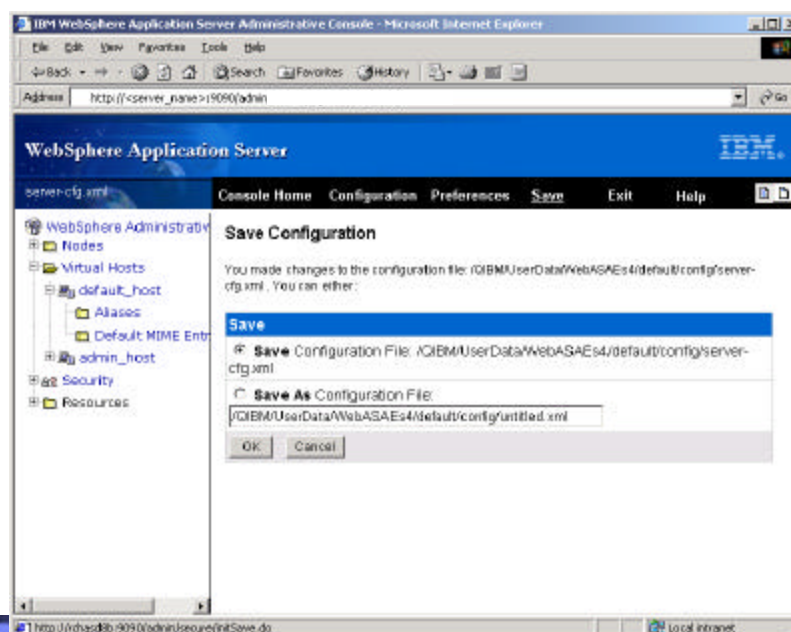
IBM WebSphere Application Server Administrative Console - Microsoft Internet Explorer

File Edit View Favorites Tools Help

Back Search Favorites History

Address http://<server_name>:9090/admin Go

WebSphere Application Server

IBM

server-cfg.xml

Console Home Configuration Preferences Save Exit Help

WebSphere Administrativ
Nodes
Virtual Hosts
default_host
Aliases
Default MIME Entr
admin_host
Security
Resources

Save Configuration

You made changes to the configuration file: /QIBM/UserData/WebASAEs4/default/config/server-cfg.xml . You can either:

Save

Save Configuration File: /QIBM/UserData/WebASAEs4/default/config/server-cfg.xml

Save As Configuration File:

/QIBM/UserData/WebASAEs4/default/config/untitled.xml

OK Cancel

http://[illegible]:9090/admin/secure/initSave.do

Local intranet